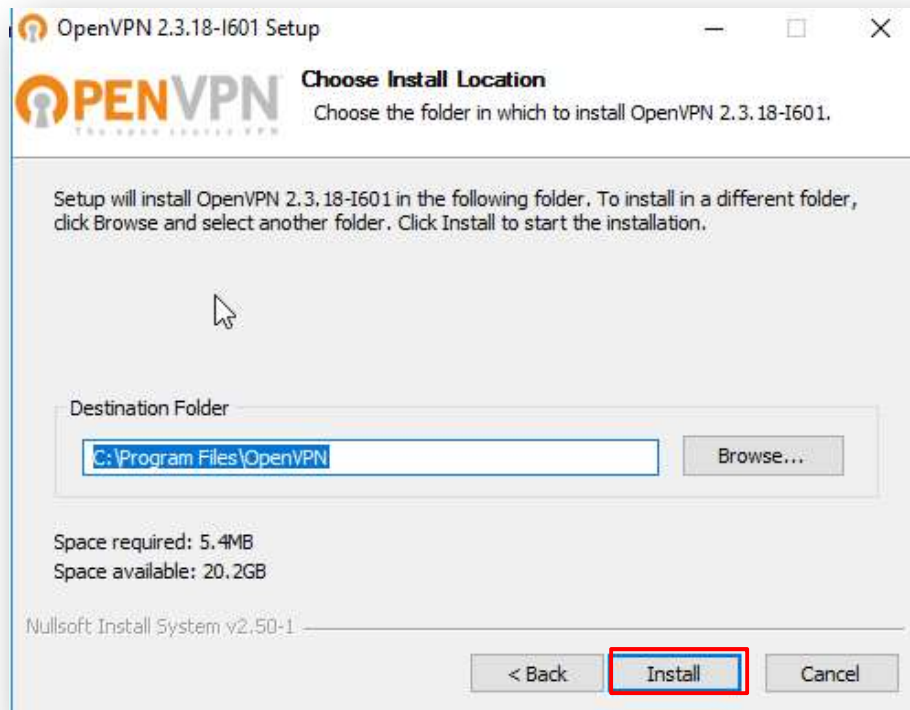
OpenVPN 2.3.18-I601 Setup

OPENVPN
The open source VPN

Choose Install Location
Choose the folder in which to install OpenVPN 2.3.18-I601.

Setup will install OpenVPN 2.3.18-I601 in the following folder. To install in a different folder, click Browse and select another folder. Click Install to start the installation.

Destination Folder

C:\Program Files\OpenVPN

Browse...

Space required: 5.4MB
Space available: 20.2GB

Nullsoft Install System v2.50-1

< Back

Install

Cancel